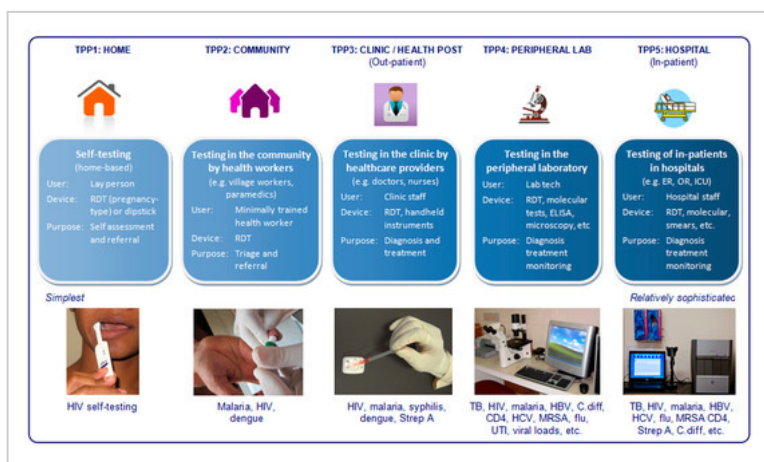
TPP1: HOME

Self-testing
(home-based)

User: Lay person

Device: RDT (pregnancy-type) or dipstick

Purpose: Self assessment and referral

TPP2: COMMUNITY

Testing in the community by health workers
(e.g. village workers, paramedics)

User: Minimally trained health worker

Device: RDT

Purpose: Triage and referral

TPP3: CLINIC / HEALTH POST
(Out-patient)

Testing in the clinic by healthcare providers
(e.g. doctors, nurses)

User: Clinic staff

Device: RDT, handheld instruments

Purpose: Diagnosis and treatment

TPP4: PERIPHERAL LAB

Testing in the peripheral laboratory

User: Lab tech

Device: RDT, molecular tests, ELISA, microscopy, etc

Purpose: Diagnosis treatment monitoring

TPP5: HOSPITAL
(In-patient)

Testing of in-patients in hospitals
(e.g. ER, OR, ICU)

User: Hospital staff

Device: RDT, molecular, smears, etc.

Purpose: Diagnosis treatment monitoring

Simplest

Relatively sophisticatec

HIV self-testing

Malaria, HIV, dengue

HIV, malaria, syphilis, dengue, Strep A

TB, HIV, malaria, HBV, C.diff, CD4, HCV, MRSA, flu, UTI, viral loads, etc.

TB, HIV, malaria, HBV, HCV, flu, MRSA CD4, Strep A, C.diff, etc.